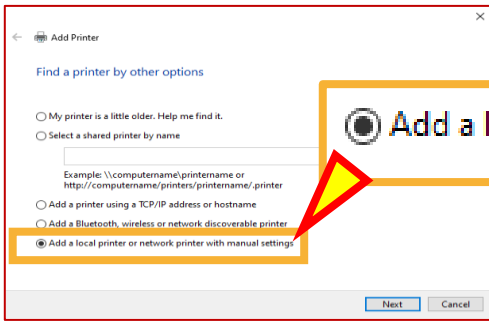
Add Printer

Find a printer by other options

My printer is a little older. Help me find it.

Select a shared printer by name

Example: \\computername\printername or http://computername/printers/printername/.printer

Add a printer using a TCP/IP address or hostname

Add a Bluetooth, wireless or network discoverable printer

Add a local printer or network printer with manual settings

Add a l

Next

Cancel